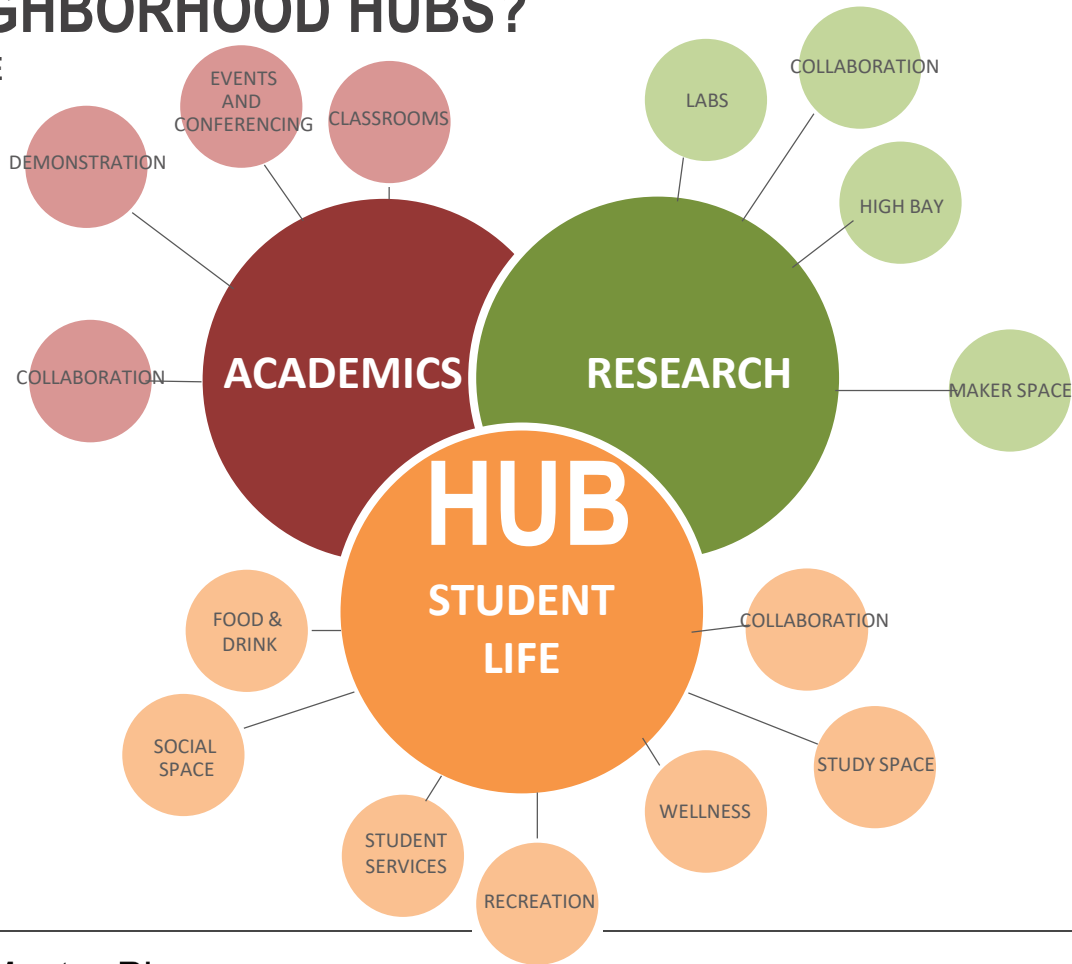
GHBORHOOD HUBS?
E

EVENTS AND CONFERENCING
CLASSROOMS
DEMONSTRATION
COLLABORATION
ACADEMICS

LABS
COLLABORATION
HIGH BAY
RESEARCH
MAKER SPACE

HUB
STUDENT LIFE

FOOD & DRINK
SOCIAL SPACE
STUDENT SERVICES
RECREATION
WELLNESS
STUDY SPACE
COLLABORATION

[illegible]